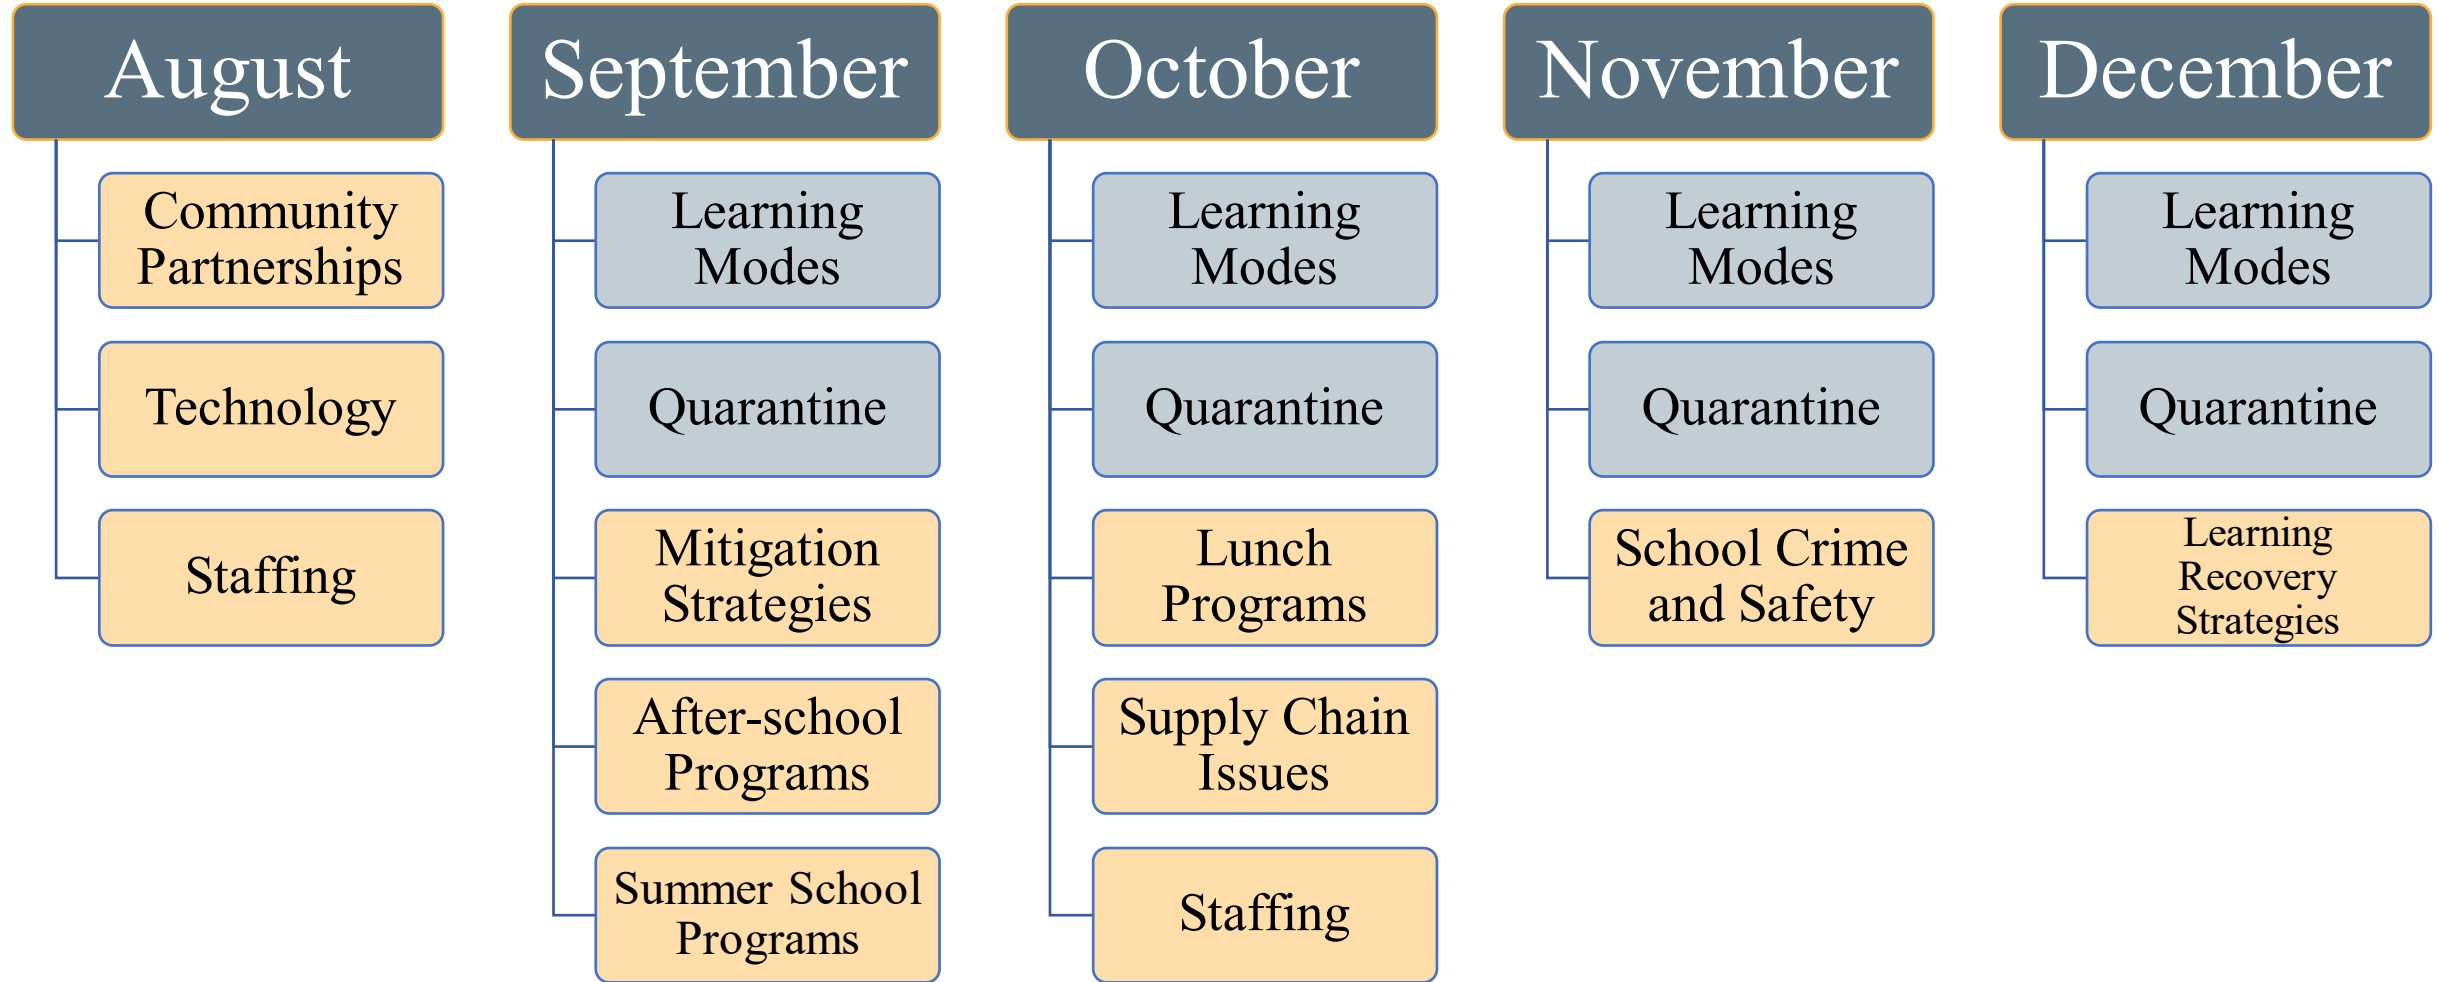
August

Community Partnerships

Technology

Staffing

September

Learning Modes

Quarantine

Mitigation Strategies

After-school Programs

Summer School Programs

October

Learning Modes

Quarantine

Lunch Programs

Supply Chain Issues

Staffing

November

Learning Modes

Quarantine

School Crime and Safety

December

Learning Modes

Quarantine

Learning Recovery Strategies